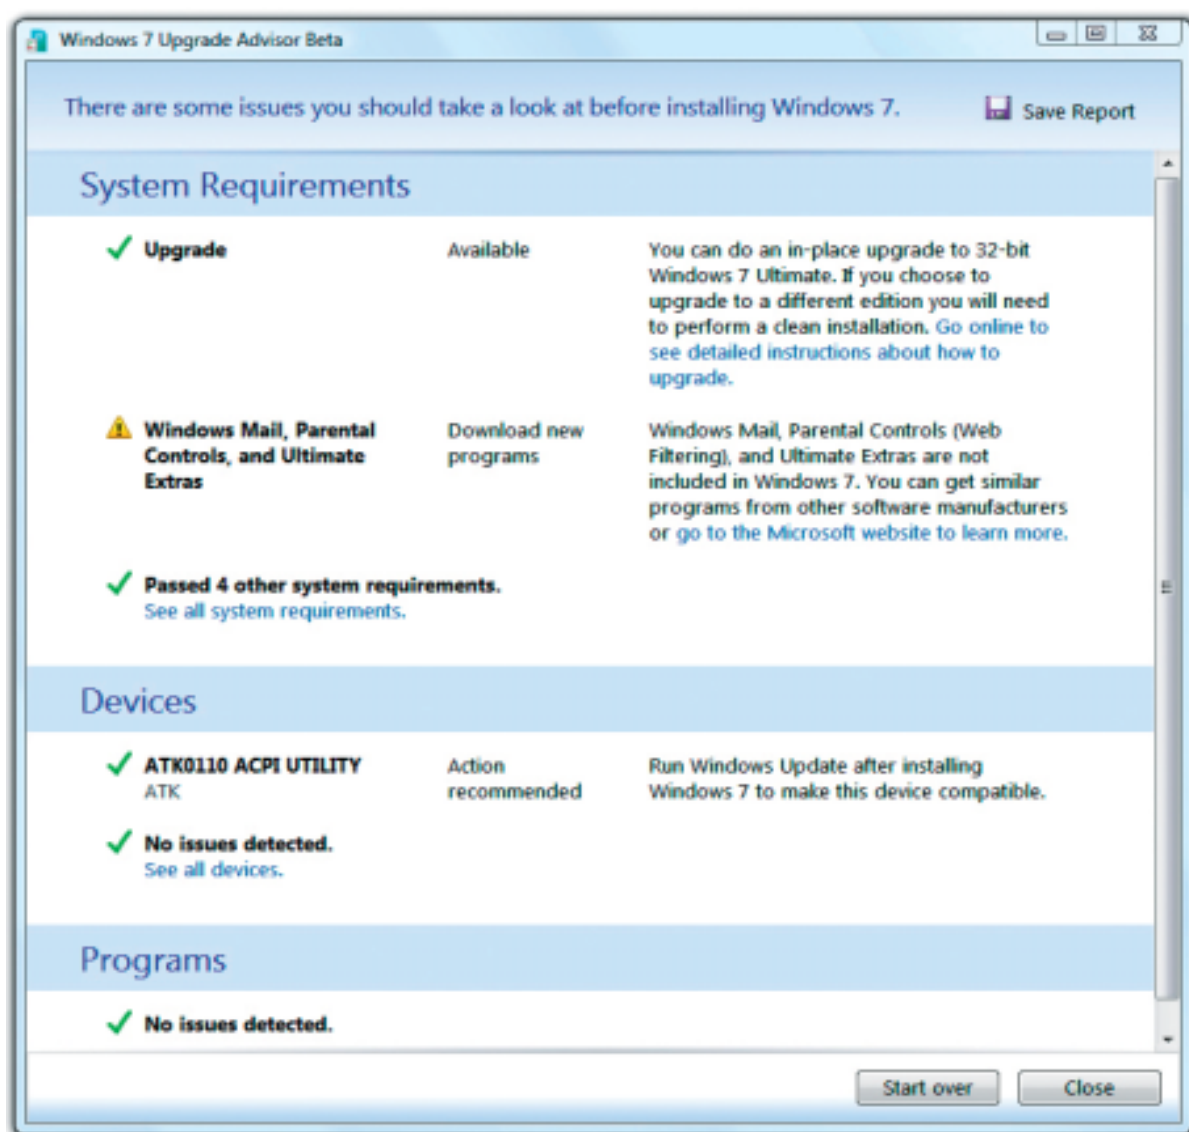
Windows 7 Upgrade Advisor Beta

There are some issues you should take a look at before installing Windows 7.

Save Report

System Requirements

| | | |
|---|---|---|
| Upgrade | Available | You can do an in-place upgrade to 32-bit Windows 7 Ultimate. If you choose to upgrade to a different edition you will need to perform a clean installation. Go online to see detailed instructions about how to upgrade. |
| Windows Mail, Parental Controls, and Ultimate Extras | Download new programs | Windows Mail, Parental Controls (Web Filtering), and Ultimate Extras are not included in Windows 7. You can get similar programs from other software manufacturers or go to the Microsoft website to learn more. |

Passed 4 other system requirements.
See all system requirements.

Devices

| | | |
|---|---|---|
| ATK0110 ACPI UTILITY<br>ATK | Action recommended | Run Windows Update after installing Windows 7 to make this device compatible. |

No issues detected.
See all devices.

Programs

No issues detected.

Start over

Close